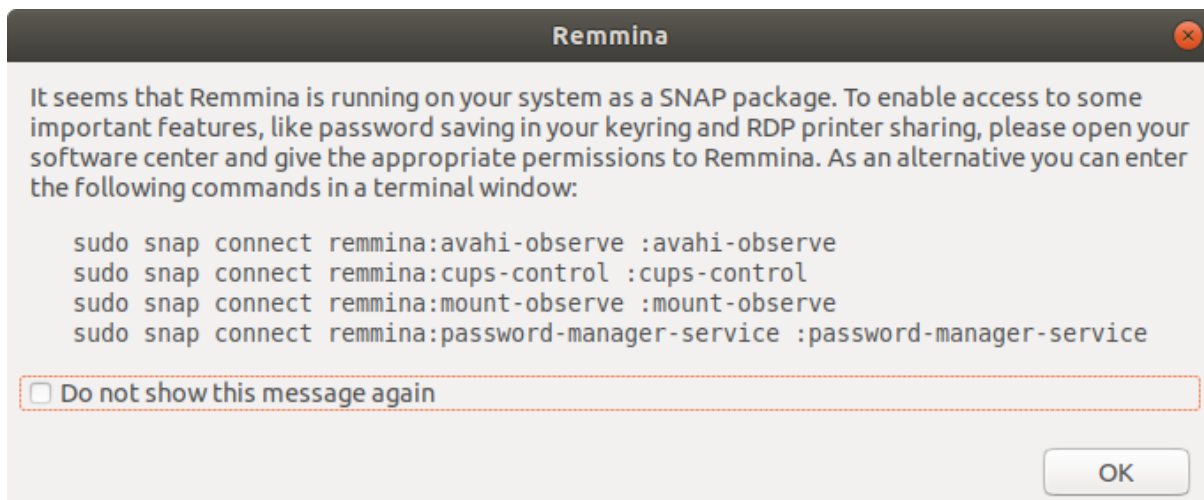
Remmina

It seems that Remmina is running on your system as a SNAP package. To enable access to some important features, like password saving in your keyring and RDP printer sharing, please open your software center and give the appropriate permissions to Remmina. As an alternative you can enter the following commands in a terminal window:

sudo snap connect remmina:avahi-observe :avahi-observe
sudo snap connect remmina:cups-control :cups-control
sudo snap connect remmina:mount-observe :mount-observe
sudo snap connect remmina:password-manager-service :password-manager-service

Do not show this message again

OK